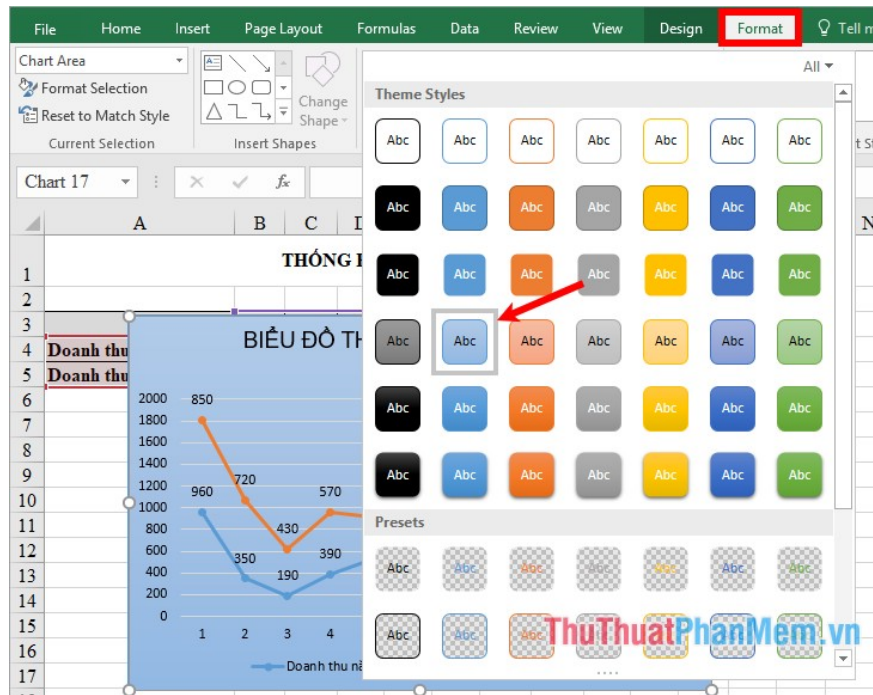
File Home Insert Page Layout Formulas Data Review View Design Format Tell m

Chart Area
Format Selection
Reset to Match Style
Current Selection

Change Shape
Insert Shapes

All

Theme Styles

Abc Abc Abc Abc Abc Abc Abc
Abc Abc Abc Abc Abc Abc Abc
Abc Abc Abc Abc Abc Abc Abc
Abc Abc Abc Abc Abc Abc Abc
Abc Abc Abc Abc Abc Abc Abc
Abc Abc Abc Abc Abc Abc Abc

Presets

Abc Abc Abc Abc Abc Abc Abc
Abc Abc Abc Abc Abc Abc Abc

t St

Chart 17

| | A | B | C | D |
|---|---|---|---|---|
| 1 | THỐNG K | | | |
| 2 | | | | |
| 3 | | | | |
| 4 | Doanh thu | | | |
| 5 | Doanh thu | | | |
| 6 | | | | |
| 7 | | | | |
| 8 | | | | |
| 9 | | | | |
| 10 | | | | |
| 11 | | | | |
| 12 | | | | |
| 13 | | | | |
| 14 | | | | |
| 15 | | | | |
| 16 | | | | |
| 17 | | | | |

N

BIỂU ĐỒ TH

2000
1800
1600
1400
1200
1000
800
600
400
200
0

850
720
430
570
960
350
190
390

1 2 3 4

Doanh thu nă

ThuThuatPhanMem.vn